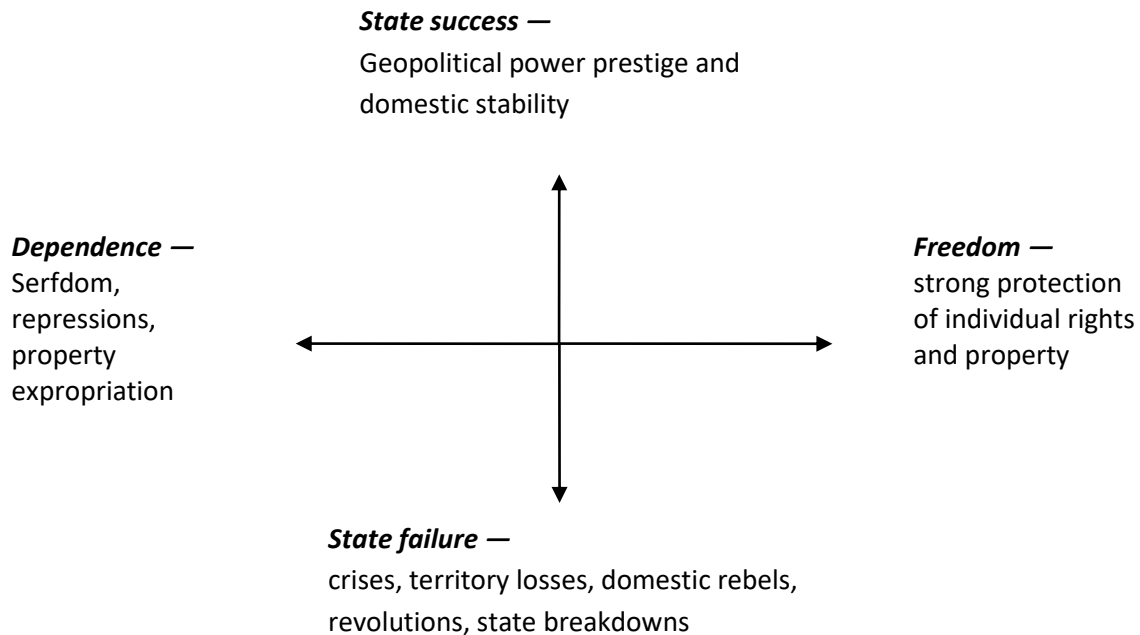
***State success* —**
Geopolitical power prestige and domestic stability

***Dependence* —**
Serfdom, repressions, property expropriation

***Freedom* —**
strong protection of individual rights and property

***State failure* —**
crises, territory losses, domestic rebels, revolutions, state breakdowns